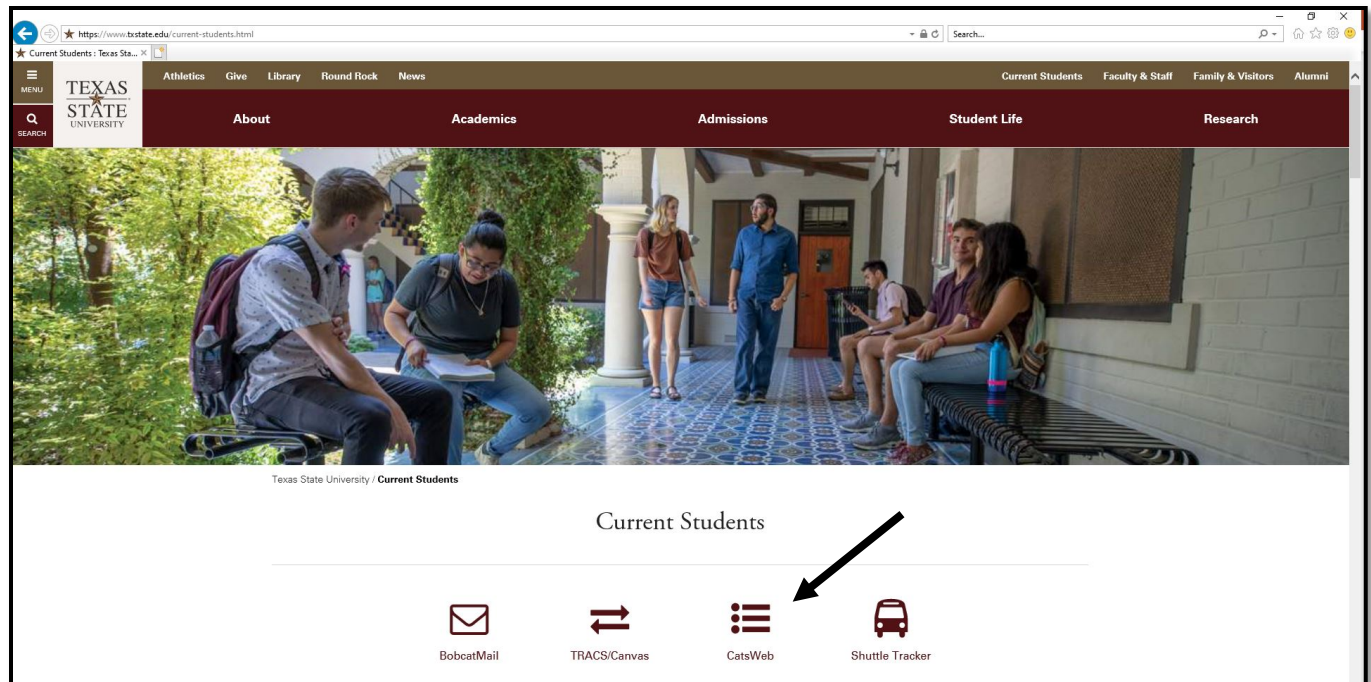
https://www.txstate.edu/current-students.html

Search...

Current Students : Texas Sta... ×

MENU

SEARCH

TEXAS STATE UNIVERSITY

Athletics Give Library Round Rock News

Current Students Faculty & Staff Family & Visitors Alumni

About Academics Admissions Student Life Research

Texas State University / **Current Students**

Current Students

BobcatMail TRACS/Canvas CatsWeb Shuttle Tracker